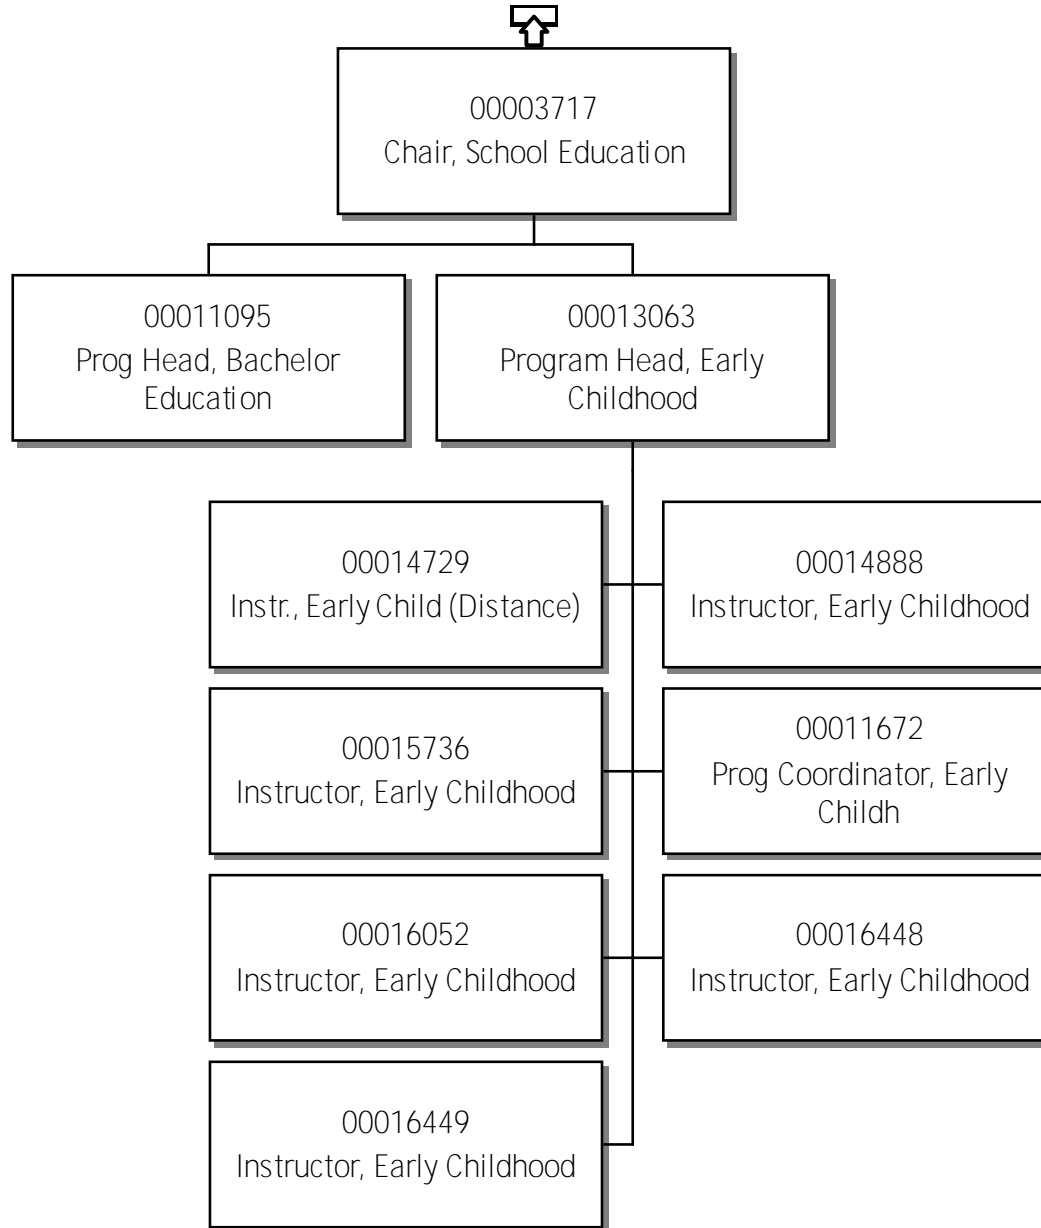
00003717
Chair, School Education

00011095
Prog Head, Bachelor Education

00013063
Program Head, Early Childhood

00014729
Instr., Early Child (Distance)

00014888
Instructor, Early Childhood

00015736
Instructor, Early Childhood

00011672
Prog Coordinator, Early Childh

00016052
Instructor, Early Childhood

00016448
Instructor, Early Childhood

00016449
Instructor, Early Childhood